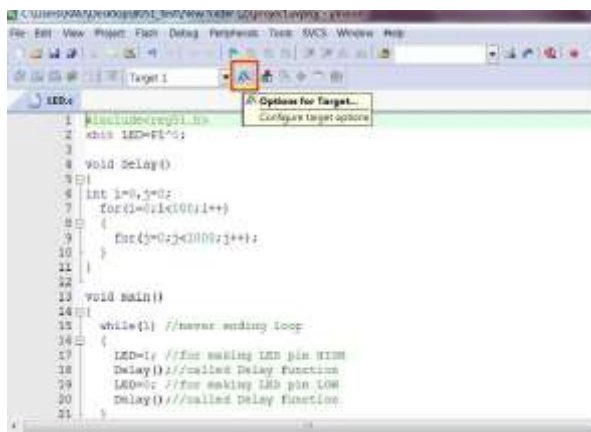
C:\Users\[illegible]\Desktop\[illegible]\project.uvproj - µVision

File Edit View Project Flash Debug Peripherals Tools SVCS Window Help

Target 1

Options for Target...
Configure target options

LED.c

1 #include<reg51.h>
2 sbit LED=P1^0;
3
4 void Delay()
5 {
6 int i=0,j=0;
7 for(i=0;i<100;i++)
8 {
9 for(j=0;j<1000;j++);
10 }
11 }
12
13 void main()
14 {
15 while(1) //never ending loop
16 {
17 LED=1; //for making LED pin HIGH
18 Delay();//called Delay function
19 LED=0; //for making LED pin LOW
20 Delay();//called Delay function
21 }